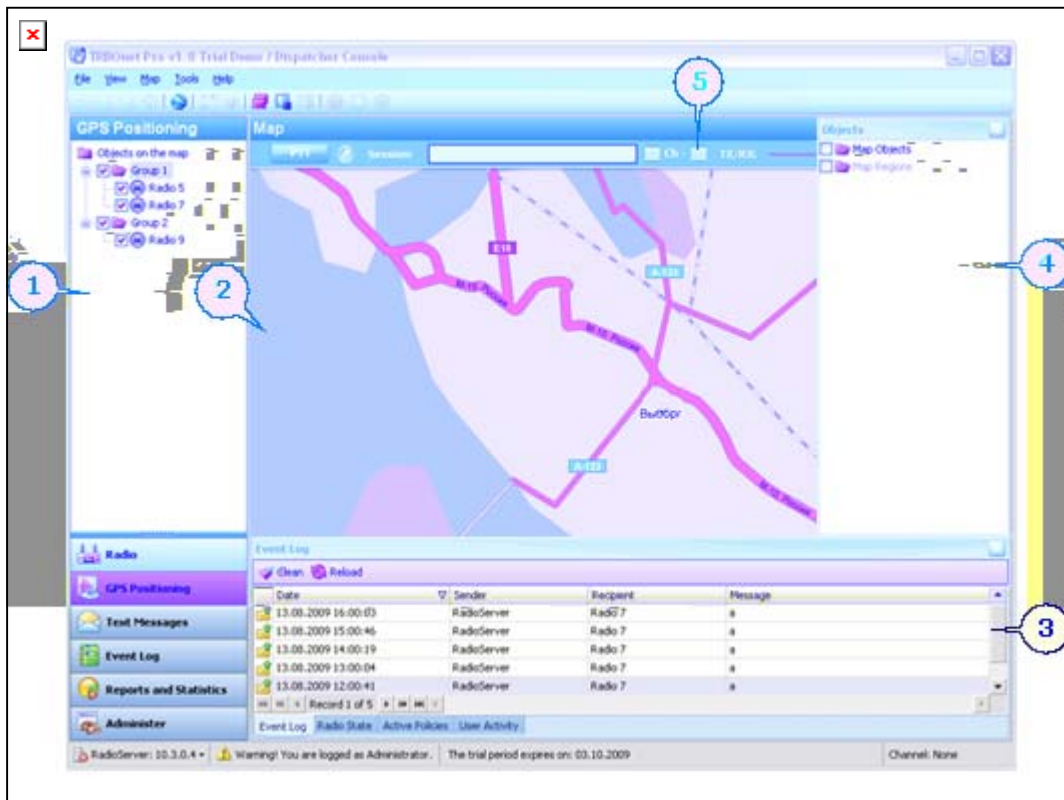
TRBOnet Pro v1.0 Trial Demo / Dispatcher Console

File View Map Tools Help

GPS Positioning

Objects on the map
Group 1
Radio 5
Radio 7
Group 2
Radio 9

Map

Sessions

Objects
Map Objects
Map Regions

E18
M-10 Россия
A-123
M-10 Россия
Выборг
A-123
M-10 Россия

5
1
2
4
3

Radio
GPS Positioning
Text Messages
Event Log
Reports and Statistics
Administer

Event Log
Clean Reload

| Date | Sender | Recipient | Message |
|---|---|---|---|
| 13.08.2009 16:00:03 | RadioServer | Radio 7 | a |
| 13.08.2009 15:00:46 | RadioServer | Radio 7 | a |
| 13.08.2009 14:00:19 | RadioServer | Radio 7 | a |
| 13.08.2009 13:00:04 | RadioServer | Radio 7 | a |
| 13.08.2009 12:00:41 | RadioServer | Radio 7 | a |

Record 1 of 5

Event Log Radio State Active Policies User Activity

RadioServer: 10.3.0.4 Warning! You are logged as Administrator. The trial period expires on: 03.10.2009 Channel: None